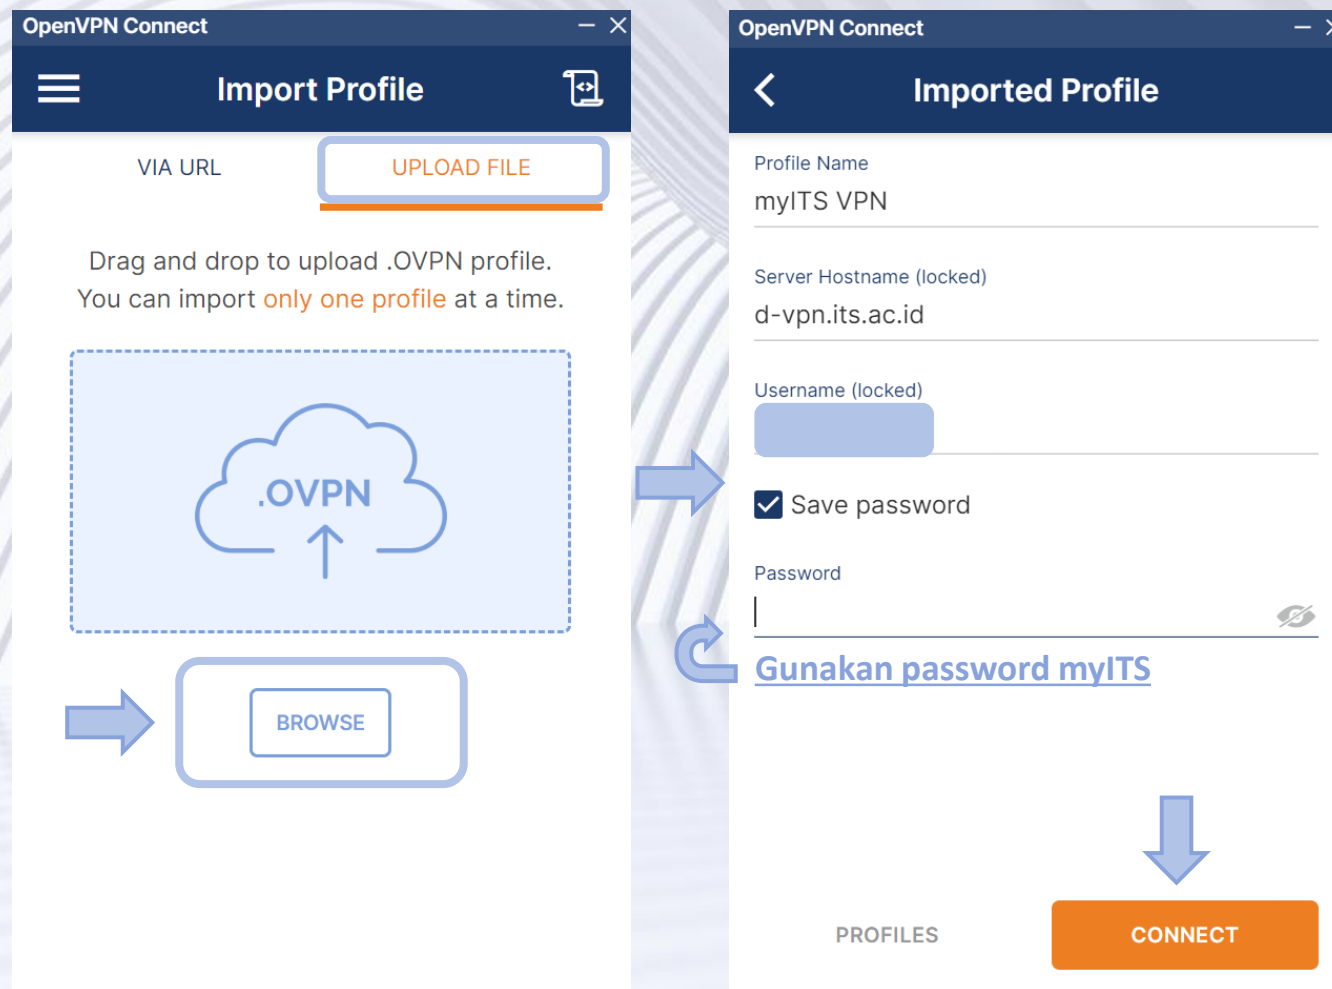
OpenVPN Connect

Import Profile

VIA URL

UPLOAD FILE

Drag and drop to upload .OVPN profile. You can import only one profile at a time.

.OVPN

BROWSE

OpenVPN Connect

Imported Profile

Profile Name

myITS VPN

Server Hostname (locked)

d-vpn.its.ac.id

Username (locked)

Save password

Password

Gunakan password myITS

PROFILES

CONNECT